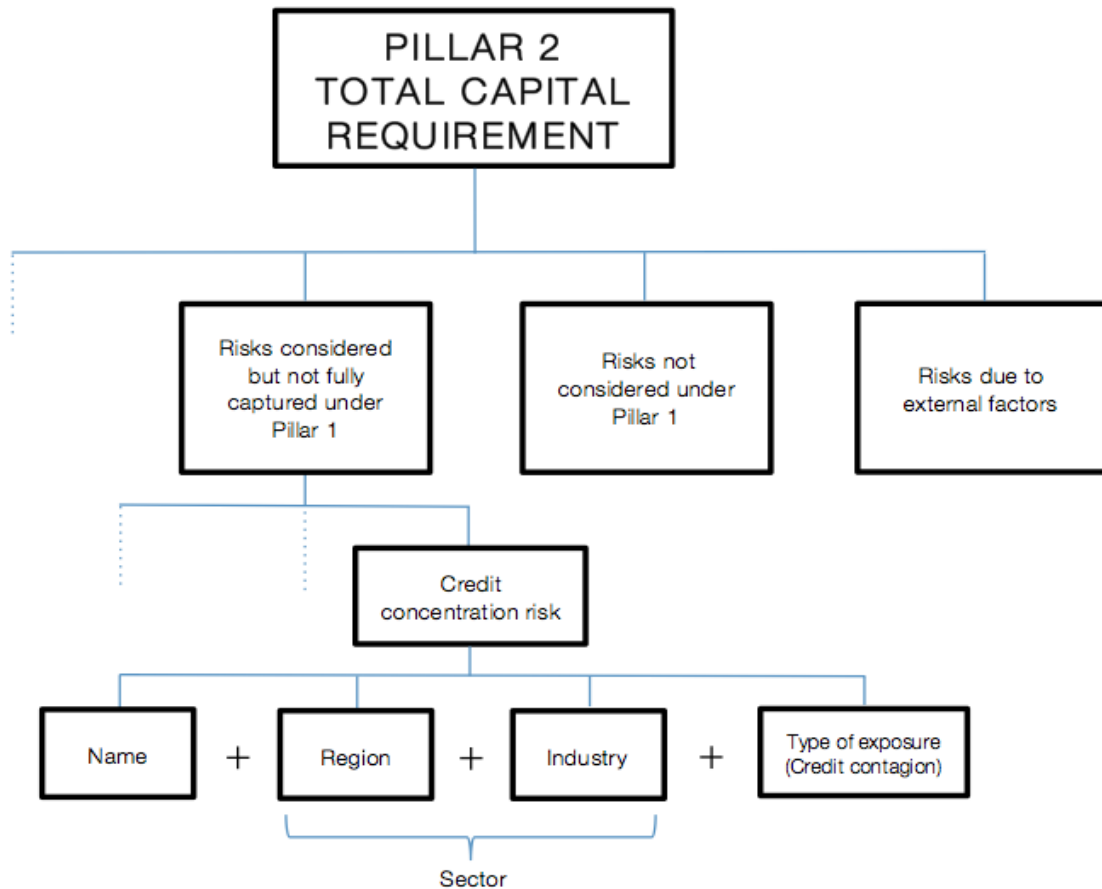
PILLAR 2
TOTAL CAPITAL REQUIREMENT

Risks considered but not fully captured under Pillar 1

Risks not considered under Pillar 1

Risks due to external factors

Credit concentration risk

Name + Region + Industry + Type of exposure (Credit contagion)

Sector